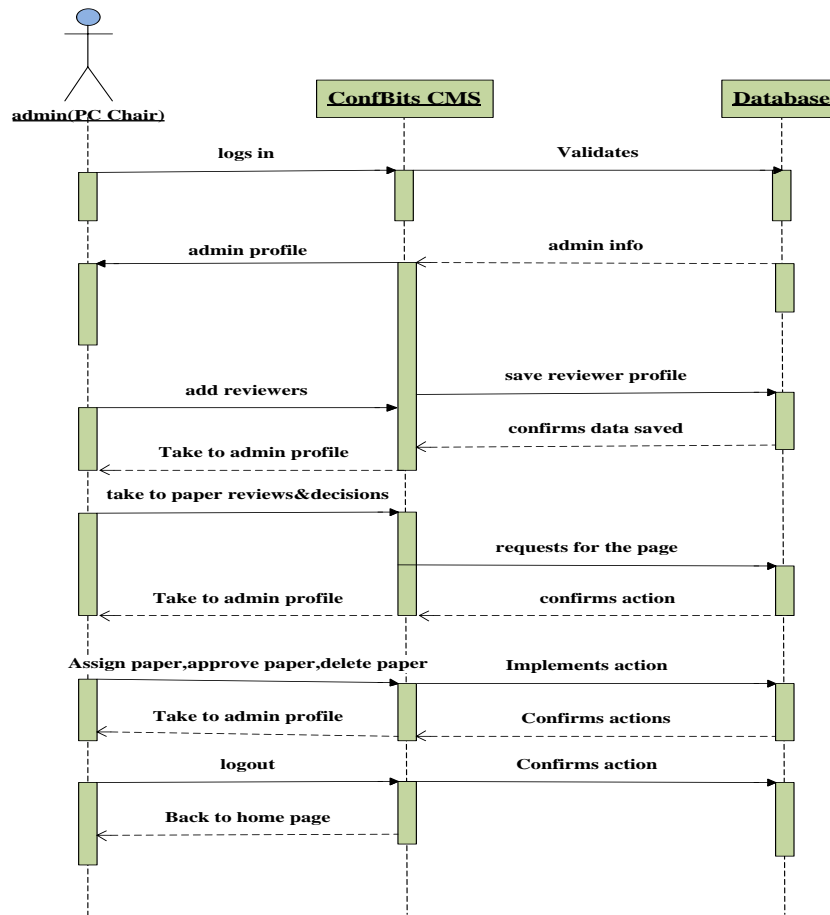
admin(PC Chair)

ConfBits CMS

Database

logs in

Validates

admin profile

admin info

add reviewers

save reviewer profile

confirms data saved

Take to admin profile

take to paper reviews&decisions

requests for the page

Take to admin profile

confirms action

Assign paper,approve paper,delete paper

Implements action

Take to admin profile

Confirms actions

logout

Confirms action

Back to home page